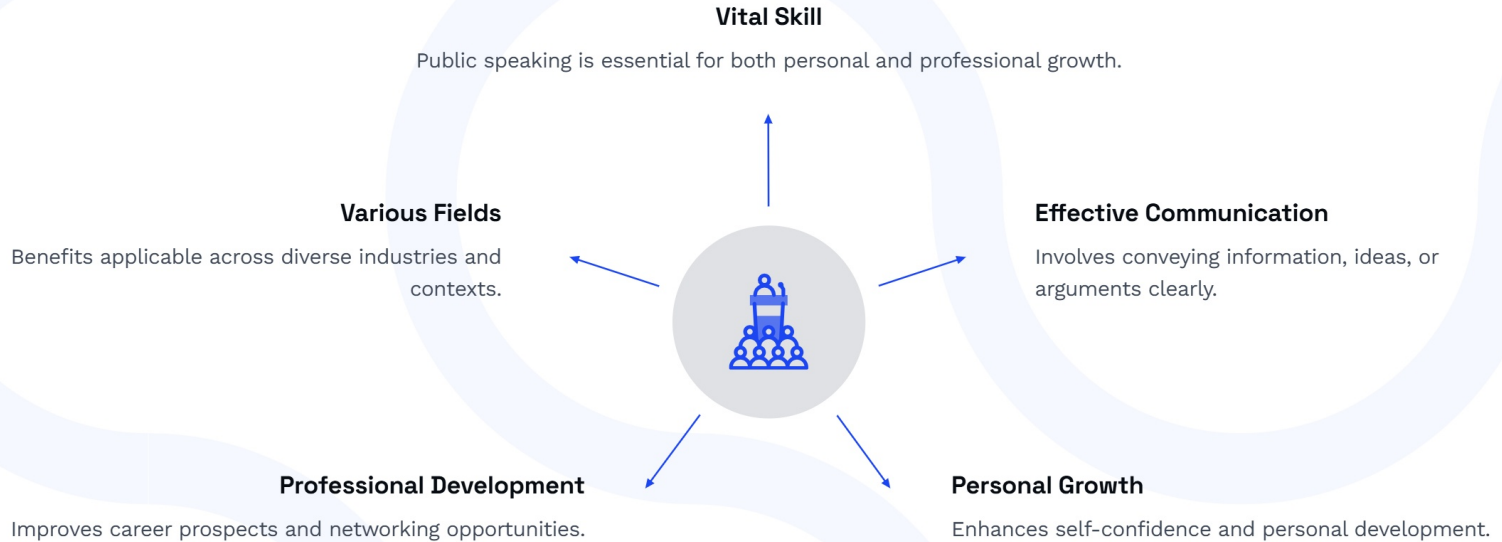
Vital Skill

Public speaking is essential for both personal and professional growth.

Various Fields

Benefits applicable across diverse industries and contexts.

Effective Communication

Involves conveying information, ideas, or arguments clearly.

Professional Development

Improves career prospects and networking opportunities.

Personal Growth

Enhances self-confidence and personal development.